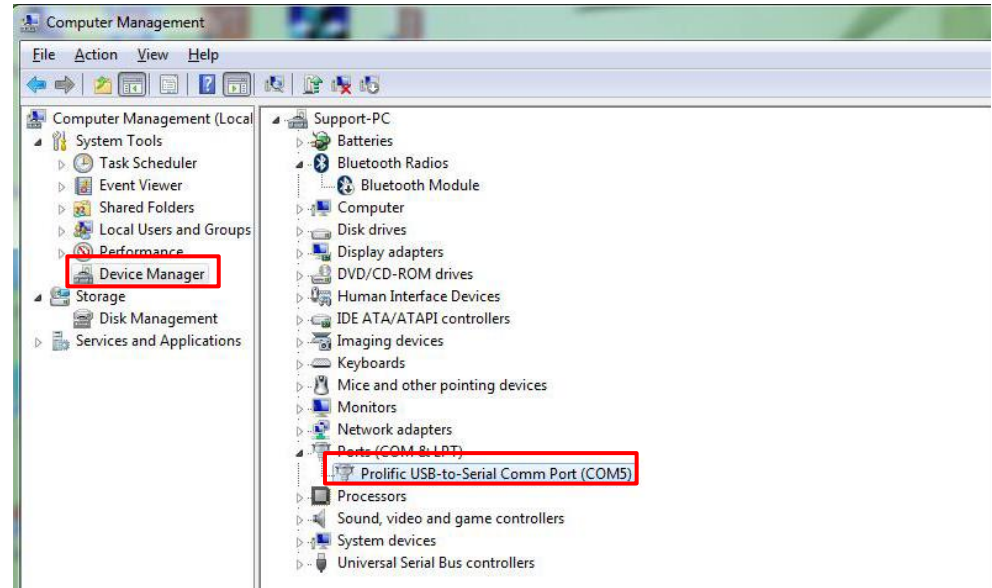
Computer Management

File Action View Help

Computer Management (Local
System Tools
Task Scheduler
Event Viewer
Shared Folders
Local Users and Groups
Performance
Device Manager
Storage
Disk Management
Services and Applications

Support-PC
Batteries
Bluetooth Radios
Bluetooth Module
Computer
Disk drives
Display adapters
DVD/CD-ROM drives
Human Interface Devices
IDE ATA/ATAPI controllers
Imaging devices
Keyboards
Mice and other pointing devices
Monitors
Network adapters
Ports (COM & LPT)
Prolific USB-to-Serial Comm Port (COM5)
Processors
Sound, video and game controllers
System devices
Universal Serial Bus controllers